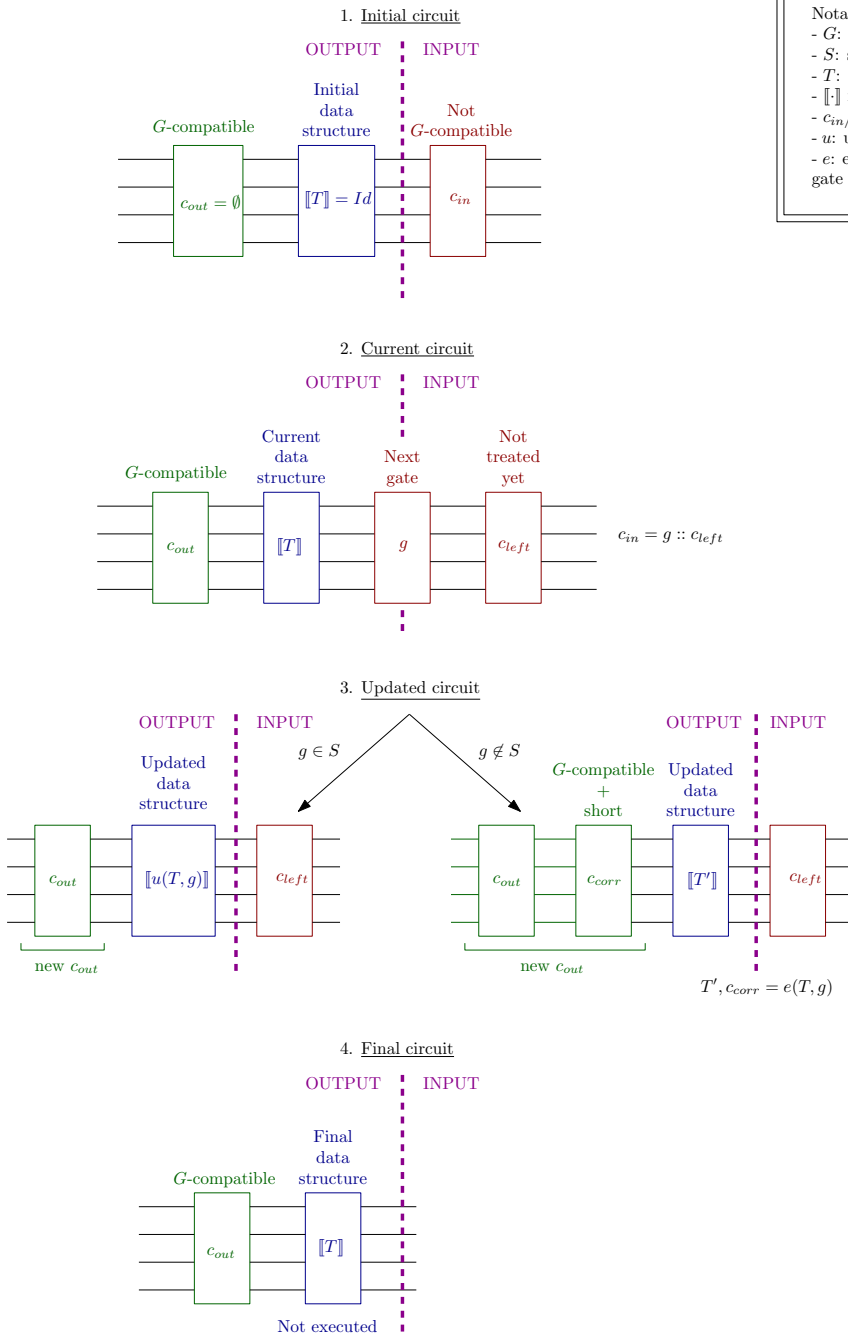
1. Initial circuit

OUTPUT INPUT

Initial data structure

$G$-compatible

Not $G$-compatible

$c_{out} = \emptyset$

$[\![T]\!] = Id$

$c_{in}$

Nota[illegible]
- $G$: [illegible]
- $S$: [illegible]
- $T$: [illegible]
- $[\![\cdot]\!]$ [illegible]
- $c_{in/}$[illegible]
- $u$: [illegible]
- $e$: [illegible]
gate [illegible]

2. Current circuit

OUTPUT INPUT

Current data structure

Next gate

Not treated yet

$G$-compatible

$c_{out}$

$[\![T]\!]$

$g$

$c_{left}$

$c_{in} = g :: c_{left}$

3. Updated circuit

OUTPUT INPUT

$g \in S$

$g \notin S$

OUTPUT INPUT

Updated data structure

$G$-compatible + short

Updated data structure

$c_{out}$

$[\![u(T,g)]\!]$

$c_{left}$

new $c_{out}$

$c_{out}$

$c_{corr}$

$[\![T']\!]$

$c_{left}$

new $c_{out}$

$T', c_{corr} = e(T, g)$

4. Final circuit

OUTPUT INPUT

Final data structure

$G$-compatible

$c_{out}$

$[\![T]\!]$

Not executed